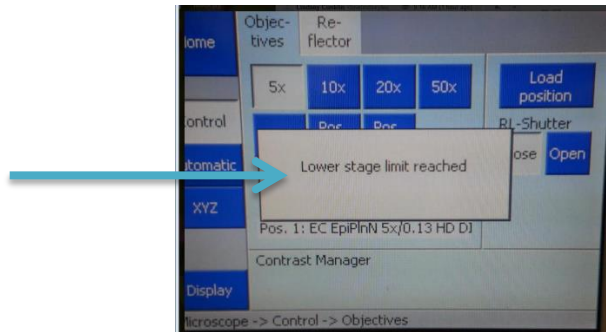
ome

Objectives

Reflector

5x

10x

20x

50x

Load position

ontrol

Pos

Pos

RL-Shutter

utomatic

Lower stage limit reached

ose

Open

XYZ

Pos. 1: EC EpiPlnN 5x/0.13 HD DI

Contrast Manager

Display

icroscope -> Control -> Objectives